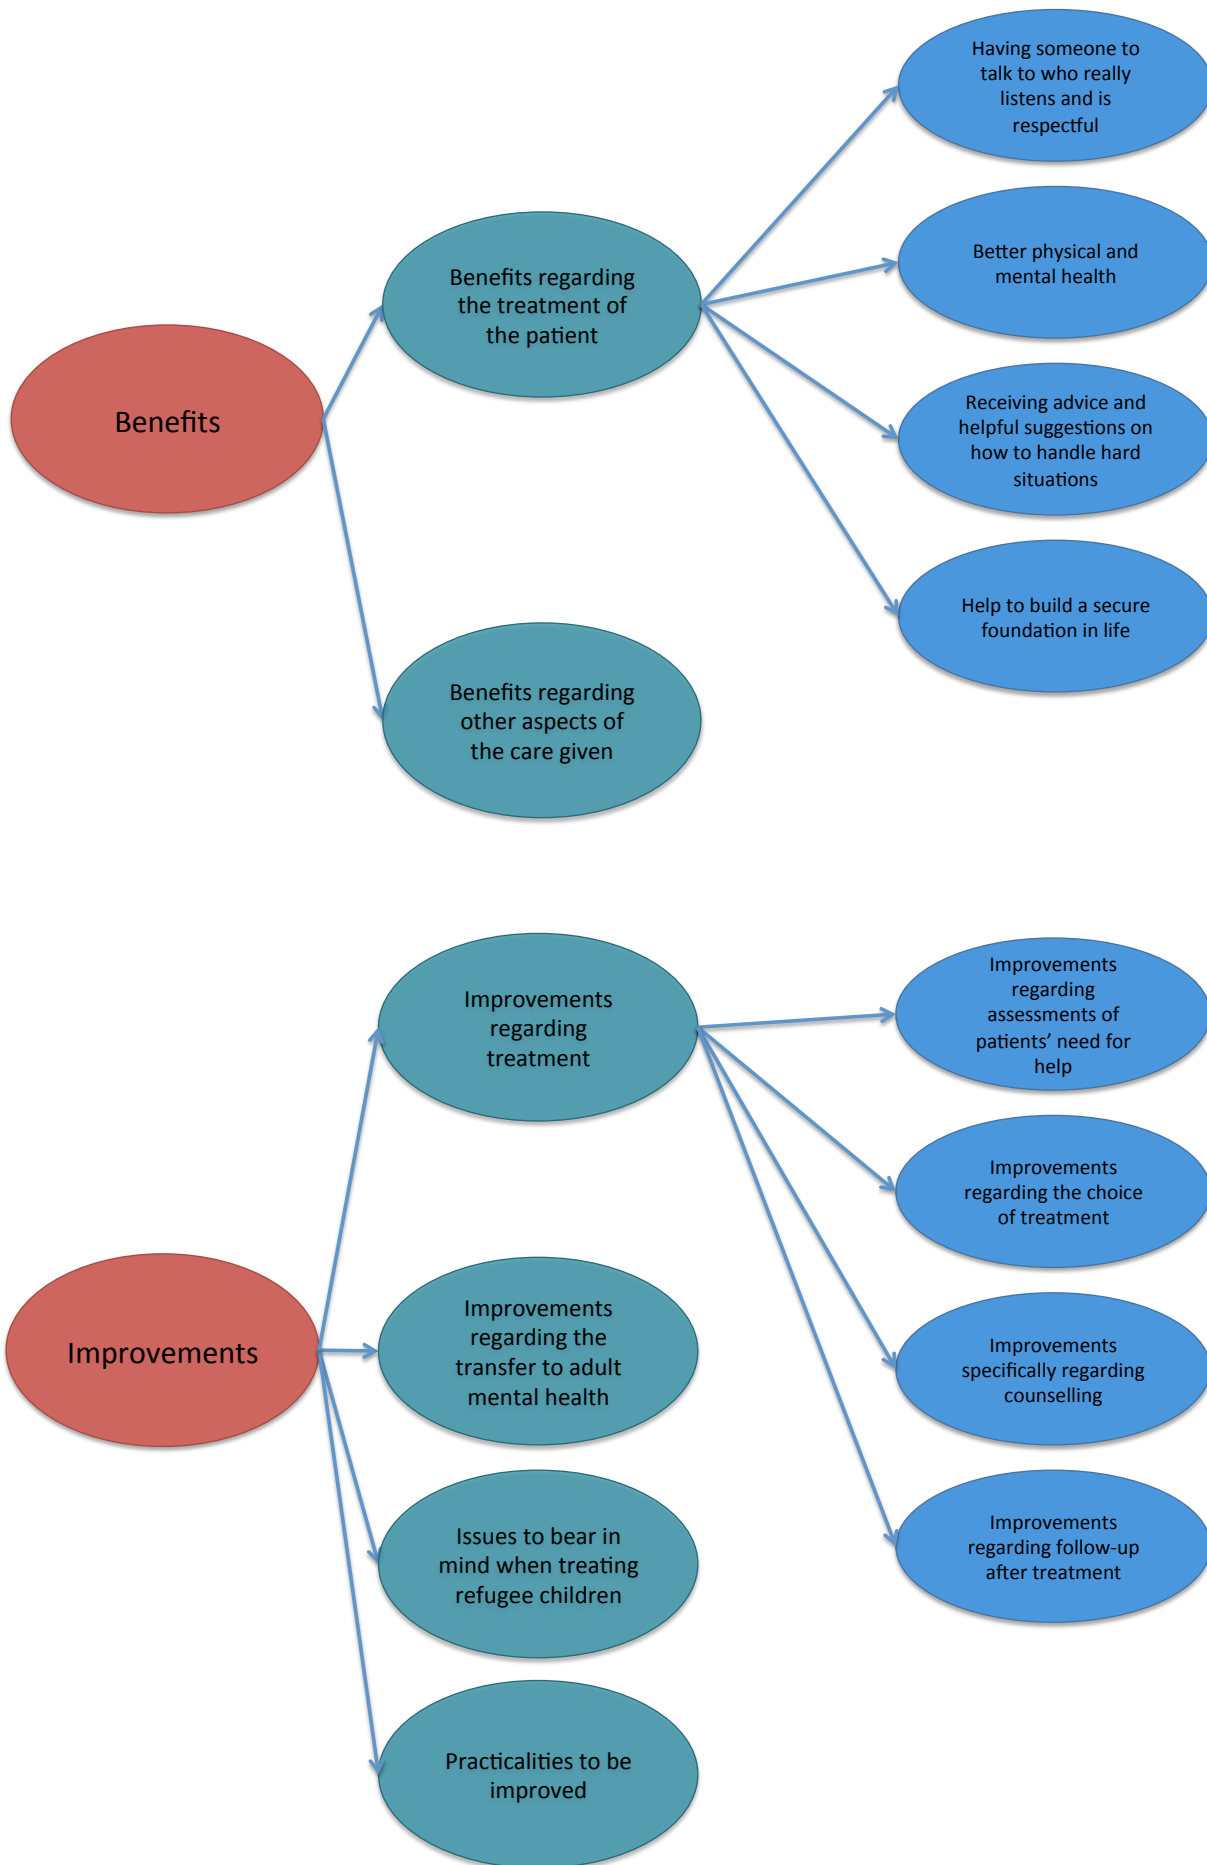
Benefits

Benefits regarding the treatment of the patient

Having someone to talk to who really listens and is respectful

Better physical and mental health

Receiving advice and helpful suggestions on how to handle hard situations

Help to build a secure foundation in life

Benefits regarding other aspects of the care given

Improvements

Improvements regarding treatment

Improvements regarding assessments of patients' need for help

Improvements regarding the choice of treatment

Improvements specifically regarding counselling

Improvements regarding follow-up after treatment

Improvements regarding the transfer to adult mental health

Issues to bear in mind when treating refugee children

Practicalities to be improved